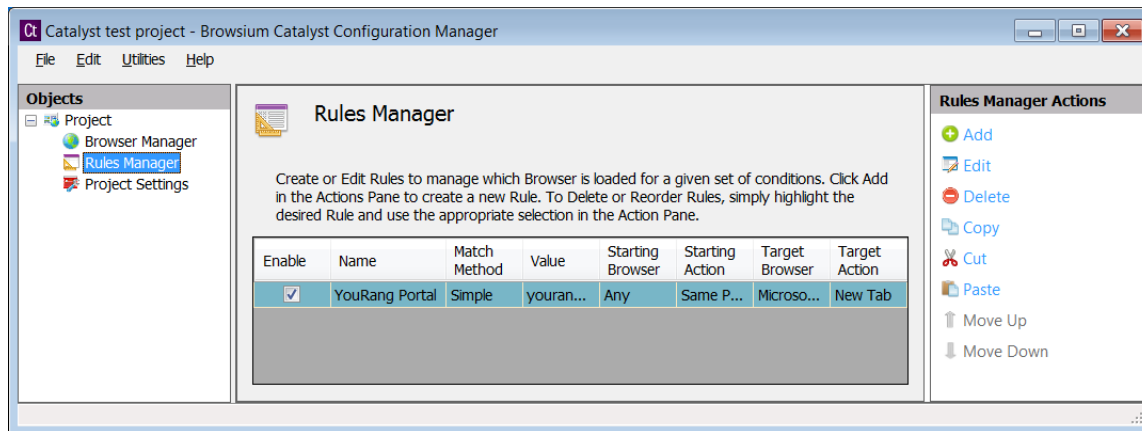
Ct Catalyst test project - Browsium Catalyst Configuration Manager

File Edit Utilities Help

Objects
Project
Browser Manager
Rules Manager
Project Settings

Rules Manager

Create or Edit Rules to manage which Browser is loaded for a given set of conditions. Click Add in the Actions Pane to create a new Rule. To Delete or Reorder Rules, simply highlight the desired Rule and use the appropriate selection in the Action Pane.

| Enable | Name | Match Method | Value | Starting Browser | Starting Action | Target Browser | Target Action |
|---|---|---|---|---|---|---|---|
| ☑ | YouRang Portal | Simple | youran... | Any | Same P... | Microso... | New Tab |

Rules Manager Actions
Add
Edit
Delete
Copy
Cut
Paste
Move Up
Move Down